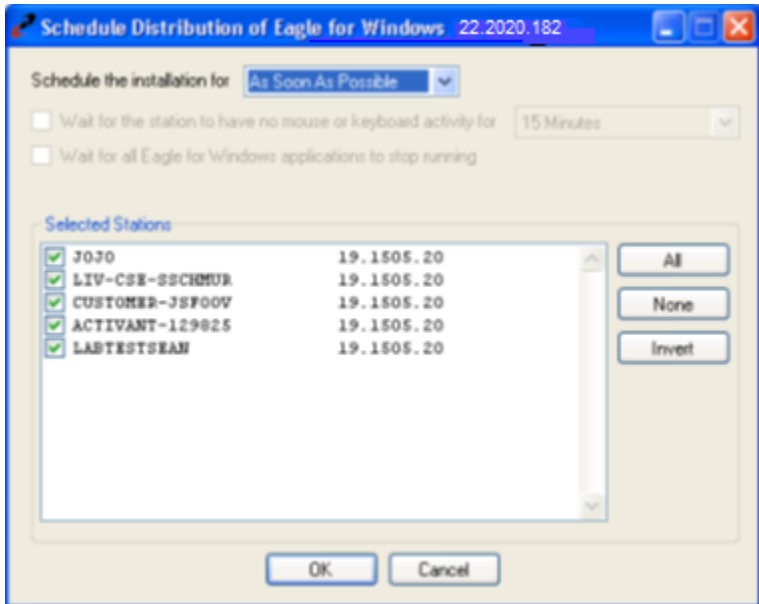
Schedule Distribution of Eagle for Windows 22.2020.182

Schedule the installation for As Soon As Possible

Wait for the station to have no mouse or keyboard activity for 15 Minutes

Wait for all Eagle for Windows applications to stop running

Selected Stations

| | |
|---|---|
| JOJO | 19.1505.20 |
| LIV-CSE-SSCHMUR | 19.1505.20 |
| CUSTOMER-JSFOOV | 19.1505.20 |
| ACTIVANT-129825 | 19.1505.20 |
| LABTESTSEAN | 19.1505.20 |

All

None

Invert

OK

Cancel